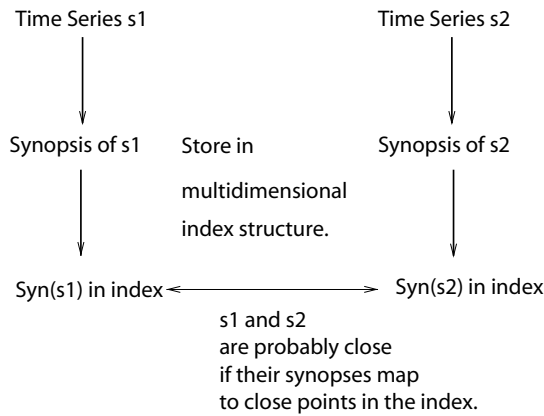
Time Series s1

Time Series s2

Synopsis of s1

Store in multidimensional index structure.

Synopsis of s2

Syn(s1) in index

Syn(s2) in index

s1 and s2 are probably close if their synopses map to close points in the index.